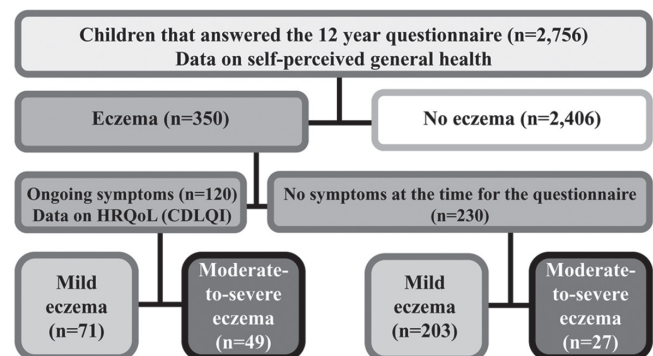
Children that answered the 12 year questionnaire (n=2,756)
Data on self-perceived general health

Eczema (n=350)

No eczema (n=2,406)

Ongoing symptoms (n=120)
Data on HRQoL (CDLQI)

No symptoms at the time for the questionnaire (n=230)

Mild eczema (n=71)

Moderate-to-severe eczema (n=49)

Mild eczema (n=203)

Moderate-to-severe eczema (n=27)